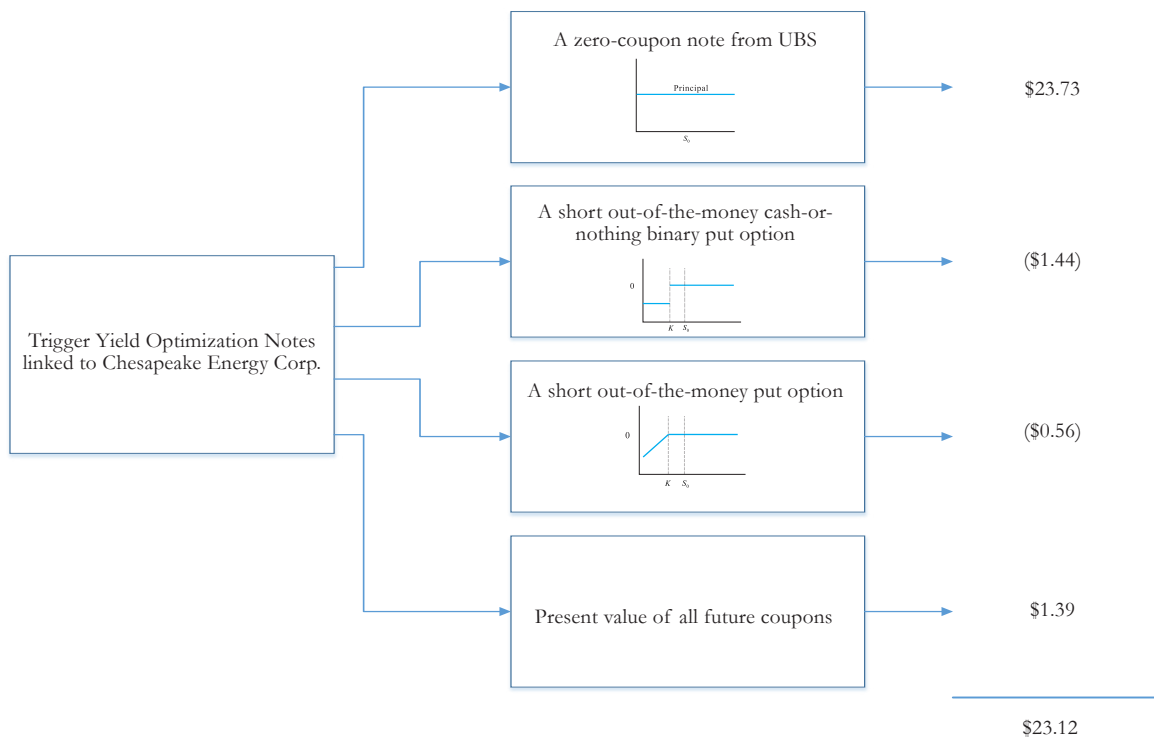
Trigger Yield Optimization Notes linked to Chesapeake Energy Corp.

A zero-coupon note from UBS

Principal

$S_0$

$23.73

A short out-of-the-money cash-or-nothing binary put option

0

$K$ $S_0$

($1.44)

A short out-of-the-money put option

0

$K$ $S_0$

($0.56)

Present value of all future coupons

$1.39

$23.12